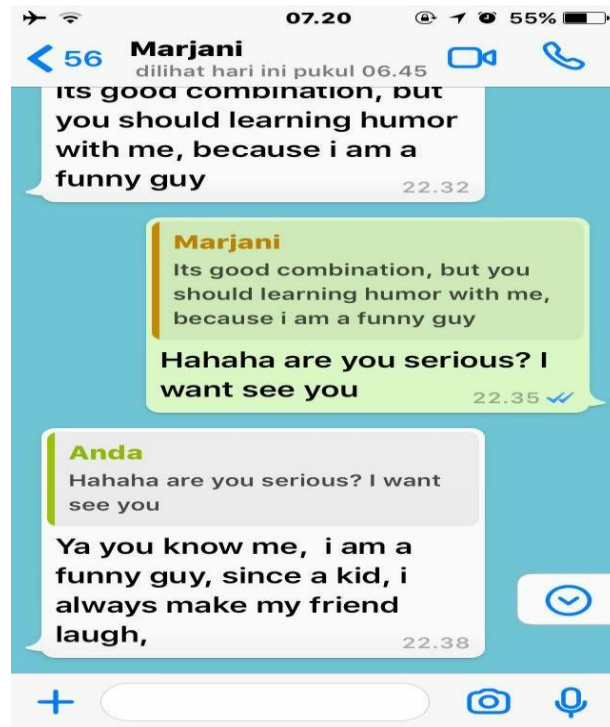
07.20 55%

< 56 Marjani
dilihat hari ini pukul 06.45

Its good combination, but you should learning humor with me, because i am a funny guy 22.32

Marjani
Its good combination, but you should learning humor with me, because i am a funny guy

Hahaha are you serious? I want see you 22.35

Anda
Hahaha are you serious? I want see you

Ya you know me, i am a funny guy, since a kid, i always make my friend laugh, 22.38

+